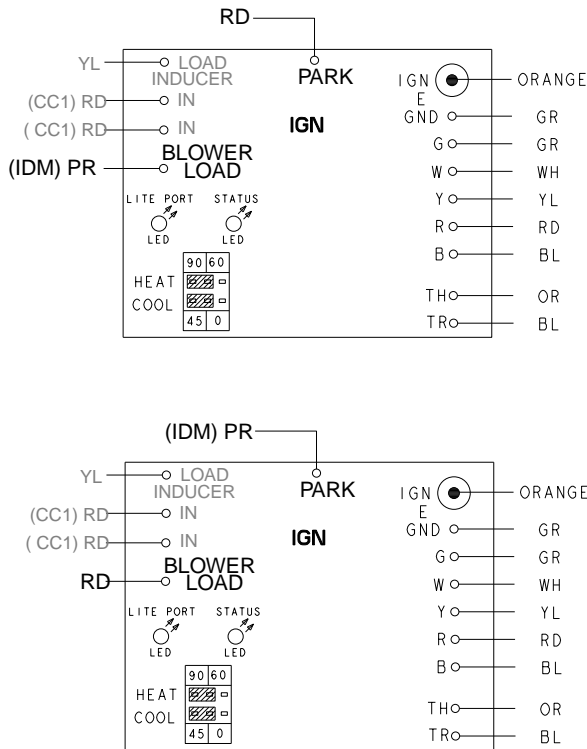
RD
YL
LOAD INDUCER
PARK
IGN E
ORANGE
(CC1) RD
IN
GND
GR
( CC1) RD
IN
IGN
G
GR
(IDM) PR
BLOWER LOAD
W
WH
LITE PORT LED
STATUS LED
Y
YL
R
RD
90 | 60
B
BL
HEAT
COOL
TH
OR
45 | 0
TR
BL

(IDM) PR
YL
LOAD INDUCER
PARK
IGN E
ORANGE
(CC1) RD
IN
GND
GR
( CC1) RD
IN
IGN
G
GR
RD
BLOWER LOAD
W
WH
LITE PORT LED
STATUS LED
Y
YL
R
RD
90 | 60
B
BL
HEAT
COOL
TH
OR
45 | 0
TR
BL